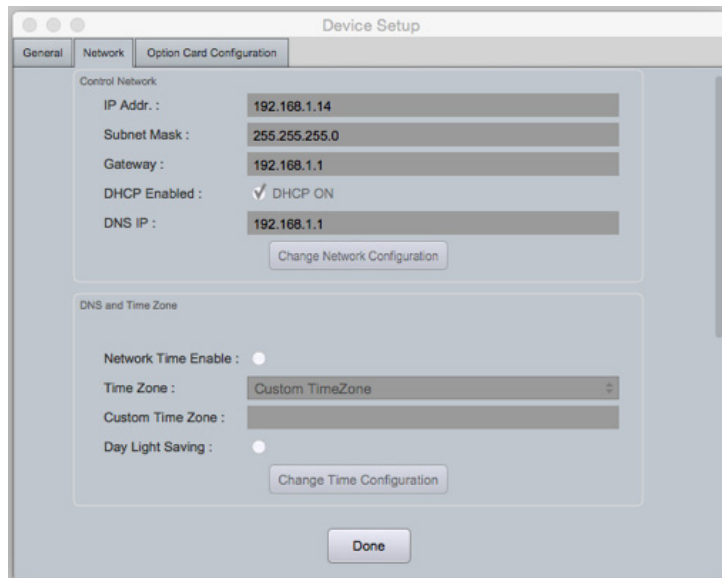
Device Setup

General | Network | Option Card Configuration

Control Network

IP Addr. : 192.168.1.14

Subnet Mask : 255.255.255.0

Gateway : 192.168.1.1

DHCP Enabled : DHCP ON

DNS IP : 192.168.1.1

Change Network Configuration

DNS and Time Zone

Network Time Enable :

Time Zone : Custom TimeZone

Custom Time Zone :

Day Light Saving :

Change Time Configuration

Done